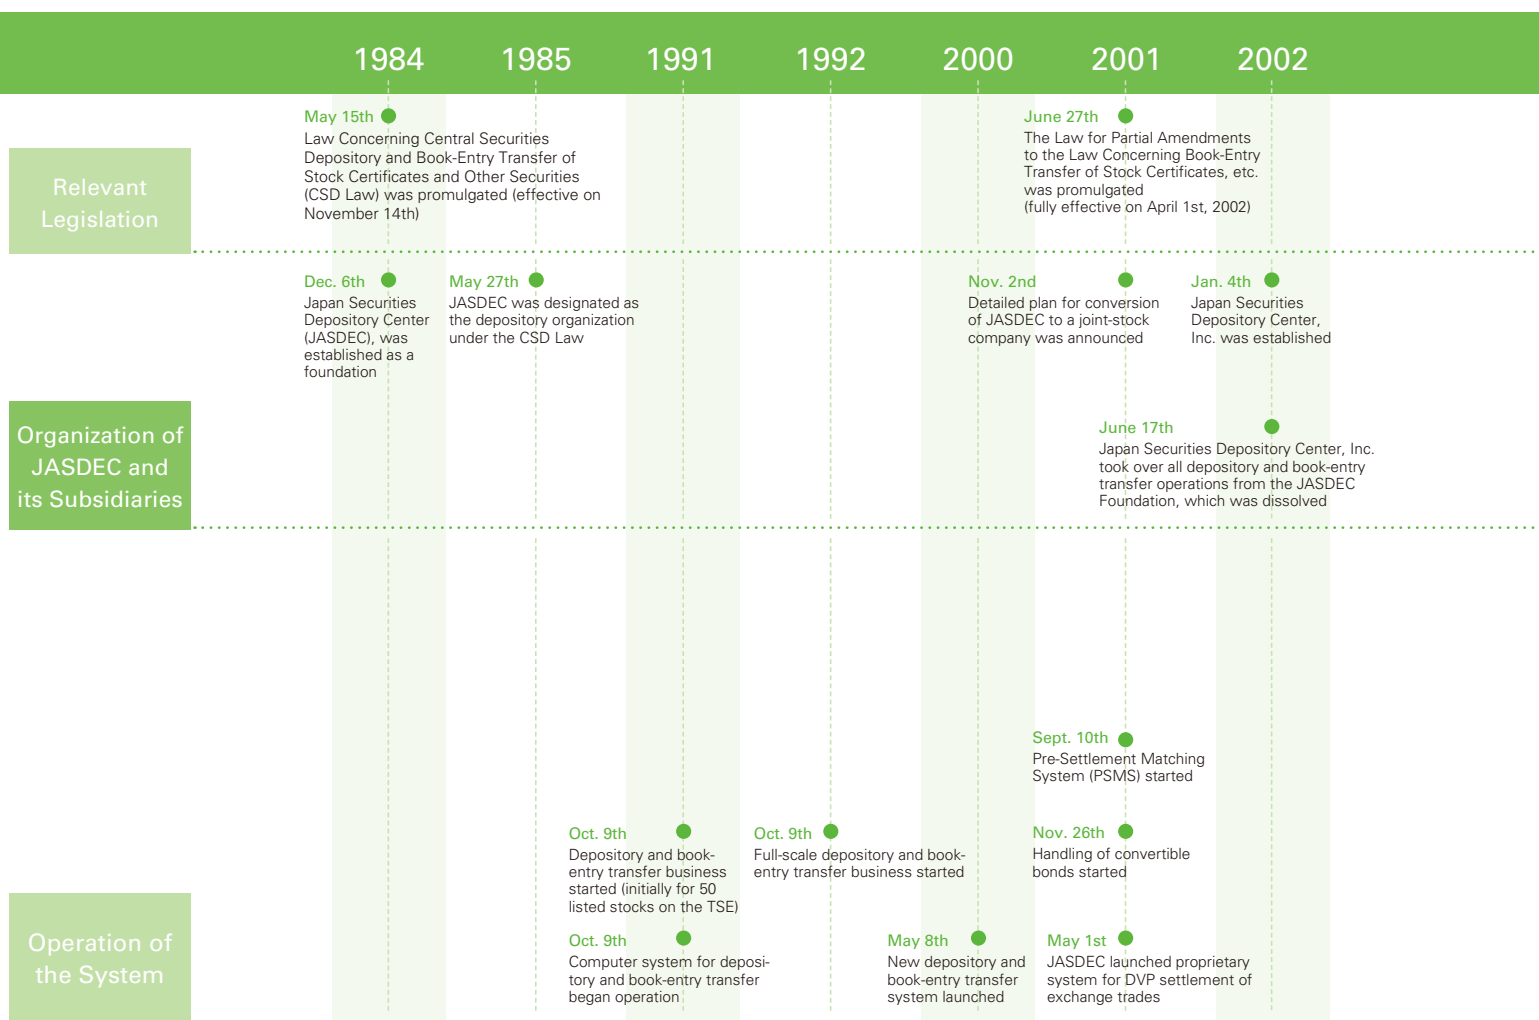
1984 1985 1991 1992 2000 2001 2002

Relevant Legislation

May 15th
Law Concerning Central Securities Depository and Book-Entry Transfer of Stock Certificates and Other Securities (CSD Law) was promulgated (effective on November 14th)

June 27th
The Law for Partial Amendments to the Law Concerning Book-Entry Transfer of Stock Certificates, etc. was promulgated (fully effective on April 1st, 2002)

Organization of JASDEC and its Subsidiaries

Dec. 6th
Japan Securities Depository Center (JASDEC), was established as a foundation

May 27th
JASDEC was designated as the depository organization under the CSD Law

Nov. 2nd
Detailed plan for conversion of JASDEC to a joint-stock company was announced

Jan. 4th
Japan Securities Depository Center, Inc. was established

June 17th
Japan Securities Depository Center, Inc. took over all depository and book-entry transfer operations from the JASDEC Foundation, which was dissolved

Operation of the System

Sept. 10th
Pre-Settlement Matching System (PSMS) started

Oct. 9th
Depository and book-entry transfer business started (initially for 50 listed stocks on the TSE)

Oct. 9th
Full-scale depository and book-entry transfer business started

Nov. 26th
Handling of convertible bonds started

Oct. 9th
Computer system for depository and book-entry transfer began operation

May 8th
New depository and book-entry transfer system launched

May 1st
JASDEC launched proprietary system for DVP settlement of exchange trades